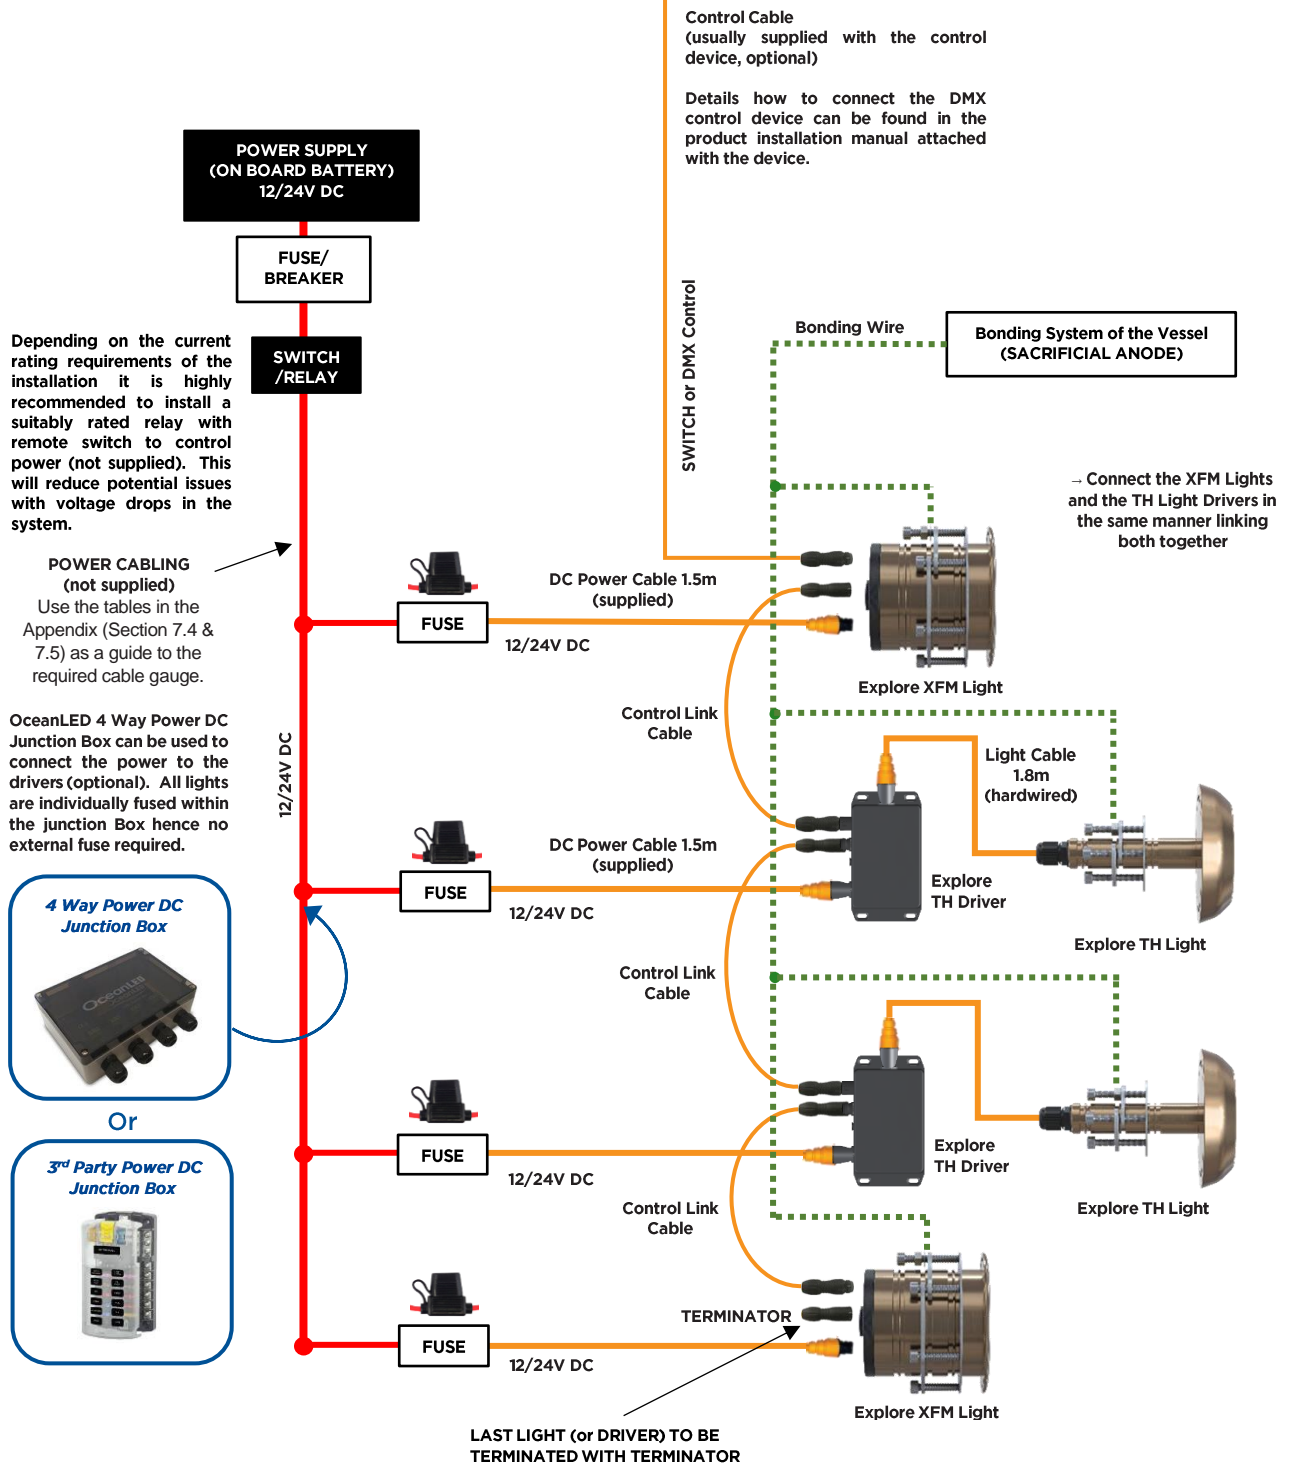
Control Cable
(usually supplied with the control device, optional)

Details how to connect the DMX control device can be found in the product installation manual attached with the device.

POWER SUPPLY
(ON BOARD BATTERY)
12/24V DC

FUSE/
BREAKER

SWITCH
/RELAY

Depending on the current rating requirements of the installation it is highly recommended to install a suitably rated relay with remote switch to control power (not supplied). This will reduce potential issues with voltage drops in the system.

SWITCH or DMX Control

Bonding Wire

Bonding System of the Vessel
(SACRIFICIAL ANODE)

→ Connect the XFM Lights and the TH Light Drivers in the same manner linking both together

POWER CABLING
(not supplied)
Use the tables in the Appendix (Section 7.4 & 7.5) as a guide to the required cable gauge.

FUSE

DC Power Cable 1.5m
(supplied)

12/24V DC

Explore XFM Light

OceanLED 4 Way Power DC Junction Box can be used to connect the power to the drivers (optional). All lights are individually fused within the junction Box hence no external fuse required.

Control Link
Cable

Light Cable
1.8m
(hardwired)

12/24V DC

FUSE

DC Power Cable 1.5m
(supplied)

12/24V DC

Explore
TH Driver

Explore TH Light

4 Way Power DC
Junction Box

Control Link
Cable

Or

3rd Party Power DC
Junction Box

FUSE

12/24V DC

Explore
TH Driver

Explore TH Light

Control Link
Cable

TERMINATOR

FUSE

12/24V DC

Explore XFM Light

LAST LIGHT (or DRIVER) TO BE
TERMINATED WITH TERMINATOR